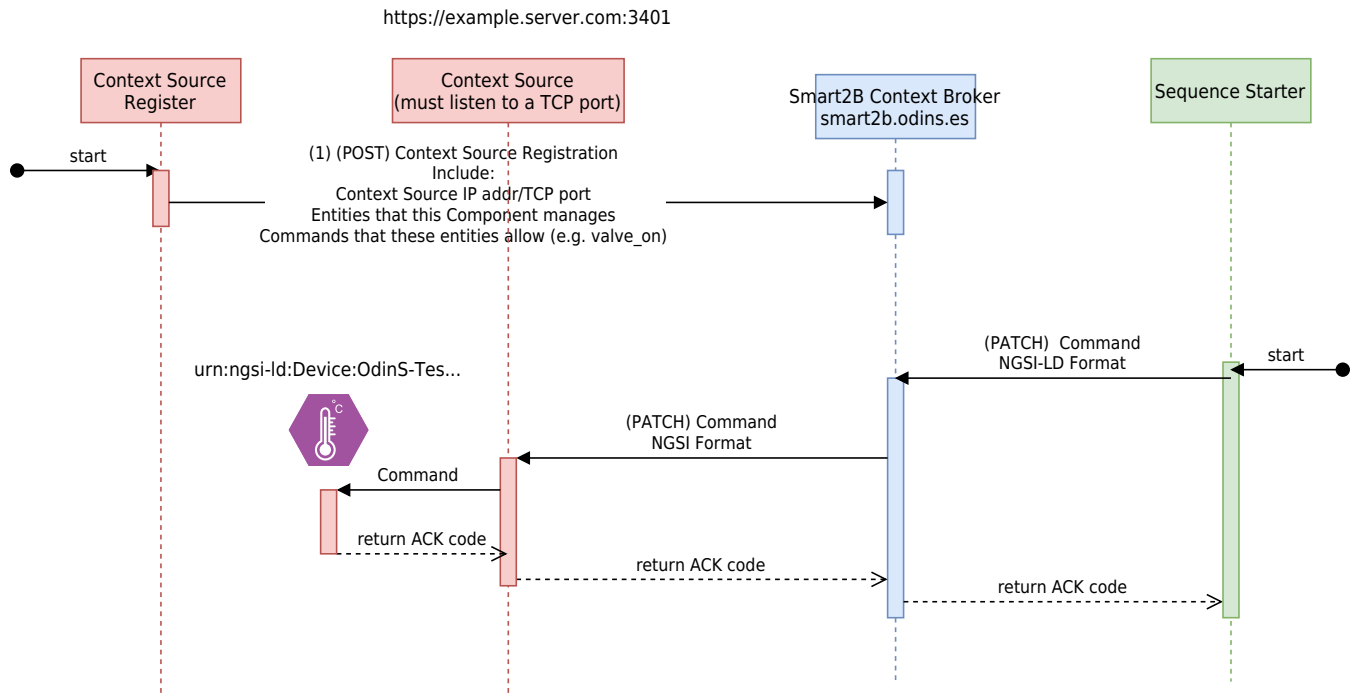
https://example.server.com:3401

Context Source Register

Context Source (must listen to a TCP port)

Smart2B Context Broker smart2b.odins.es

Sequence Starter

start

(1) (POST) Context Source Registration
Include:
Context Source IP addr/TCP port
Entities that this Component manages
Commands that these entities allow (e.g. valve_on)

(PATCH) Command
NGSI-LD Format

start

urn:ngsi-ld:Device:OdinS-Tes...

°C

(PATCH) Command
NGSI Format

Command

return ACK code

return ACK code

return ACK code